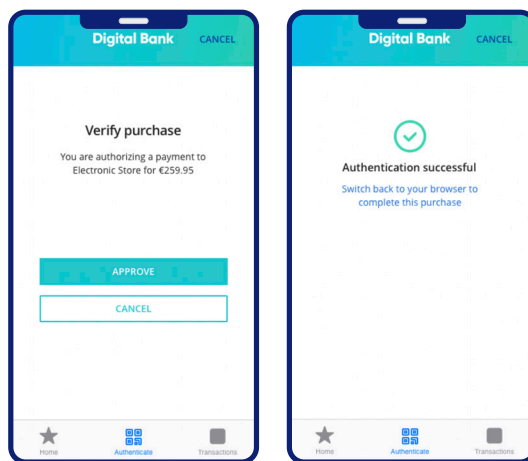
Digital Bank CANCEL

Verify purchase

You are authorizing a payment to Electronic Store for €259.95

APPROVE

CANCEL

Home Authenticate Transactions

Digital Bank CANCEL

Authentication successful

Switch back to your browser to complete this purchase

Home Authenticate Transactions